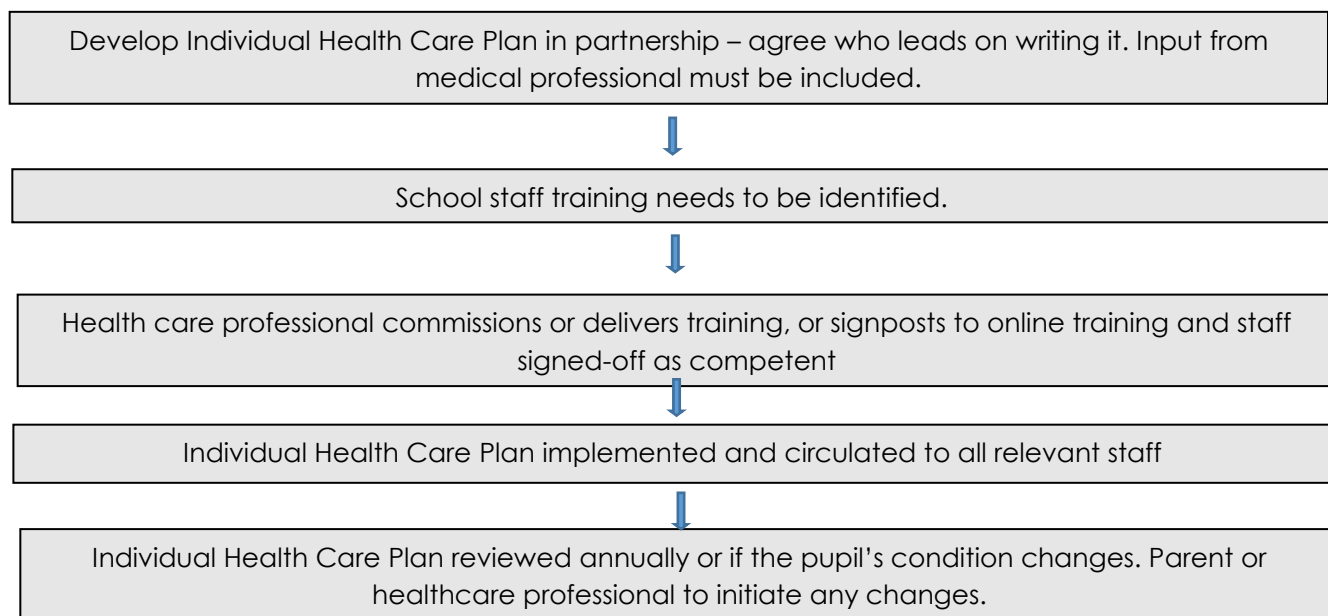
Develop Individual Health Care Plan in partnership – agree who leads on writing it. Input from medical professional must be included.

School staff training needs to be identified.

Health care professional commissions or delivers training, or signposts to online training and staff signed-off as competent

Individual Health Care Plan implemented and circulated to all relevant staff

Individual Health Care Plan reviewed annually or if the pupil's condition changes. Parent or healthcare professional to initiate any changes.